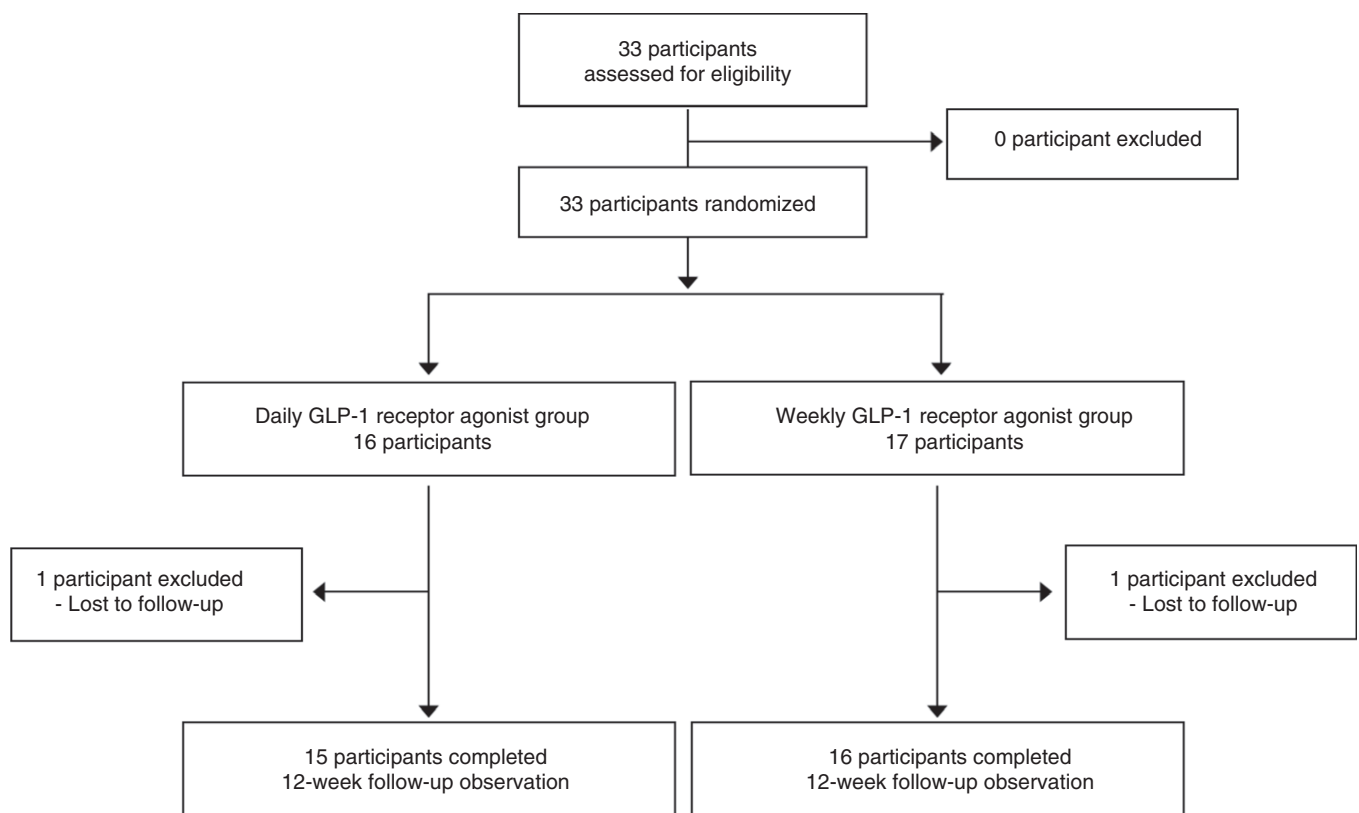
33 participants
assessed for eligibility

0 participant excluded

33 participants randomized

Daily GLP-1 receptor agonist group
16 participants

Weekly GLP-1 receptor agonist group
17 participants

1 participant excluded
- Lost to follow-up

1 participant excluded
- Lost to follow-up

15 participants completed
12-week follow-up observation

16 participants completed
12-week follow-up observation